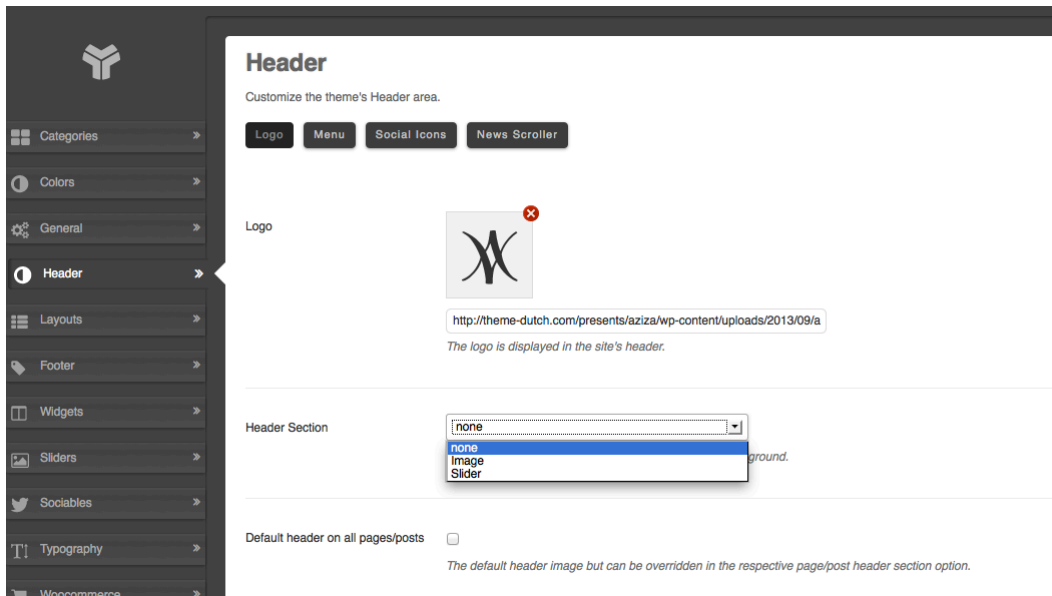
Categories »
Colors »
General »
Header »
Layouts »
Footer »
Widgets »
Sliders »
Sociables »
Typography »
Woocommerce »

Header

Customize the theme's Header area.

Logo Menu Social Icons News Scroller

Logo

http://theme-dutch.com/presents/aziza/wp-content/uploads/2013/09/a

The logo is displayed in the site's header.

Header Section

none
none
Image
Slider

ground.

Default header on all pages/posts

The default header image but can be overridden in the respective page/post header section option.